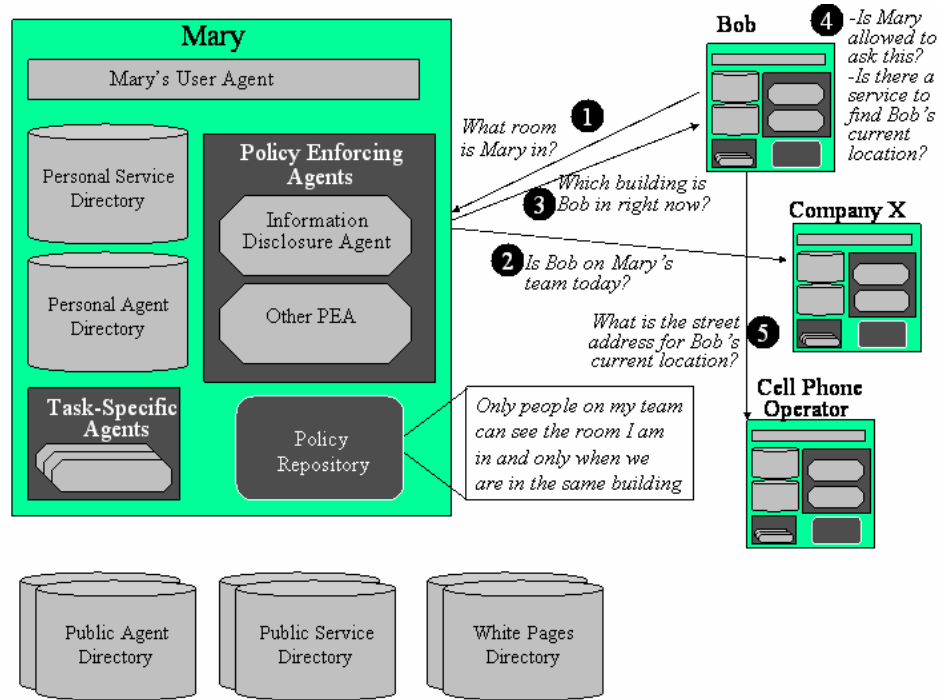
Mary

Mary's User Agent

Personal Service Directory

Personal Agent Directory

Policy Enforcing Agents

Information Disclosure Agent

Other PEA

Task-Specific Agents

Policy Repository

Only people on my team can see the room I am in and only when we are in the same building

Bob

4 -Is Mary allowed to ask this? -Is there a service to find Bob's current location?

1 What room is Mary in?

3 Which building is Bob in right now?

2 Is Bob on Mary's team today?

Company X

5 What is the street address for Bob's current location?

Cell Phone Operator

Public Agent Directory

Public Service Directory

White Pages Directory